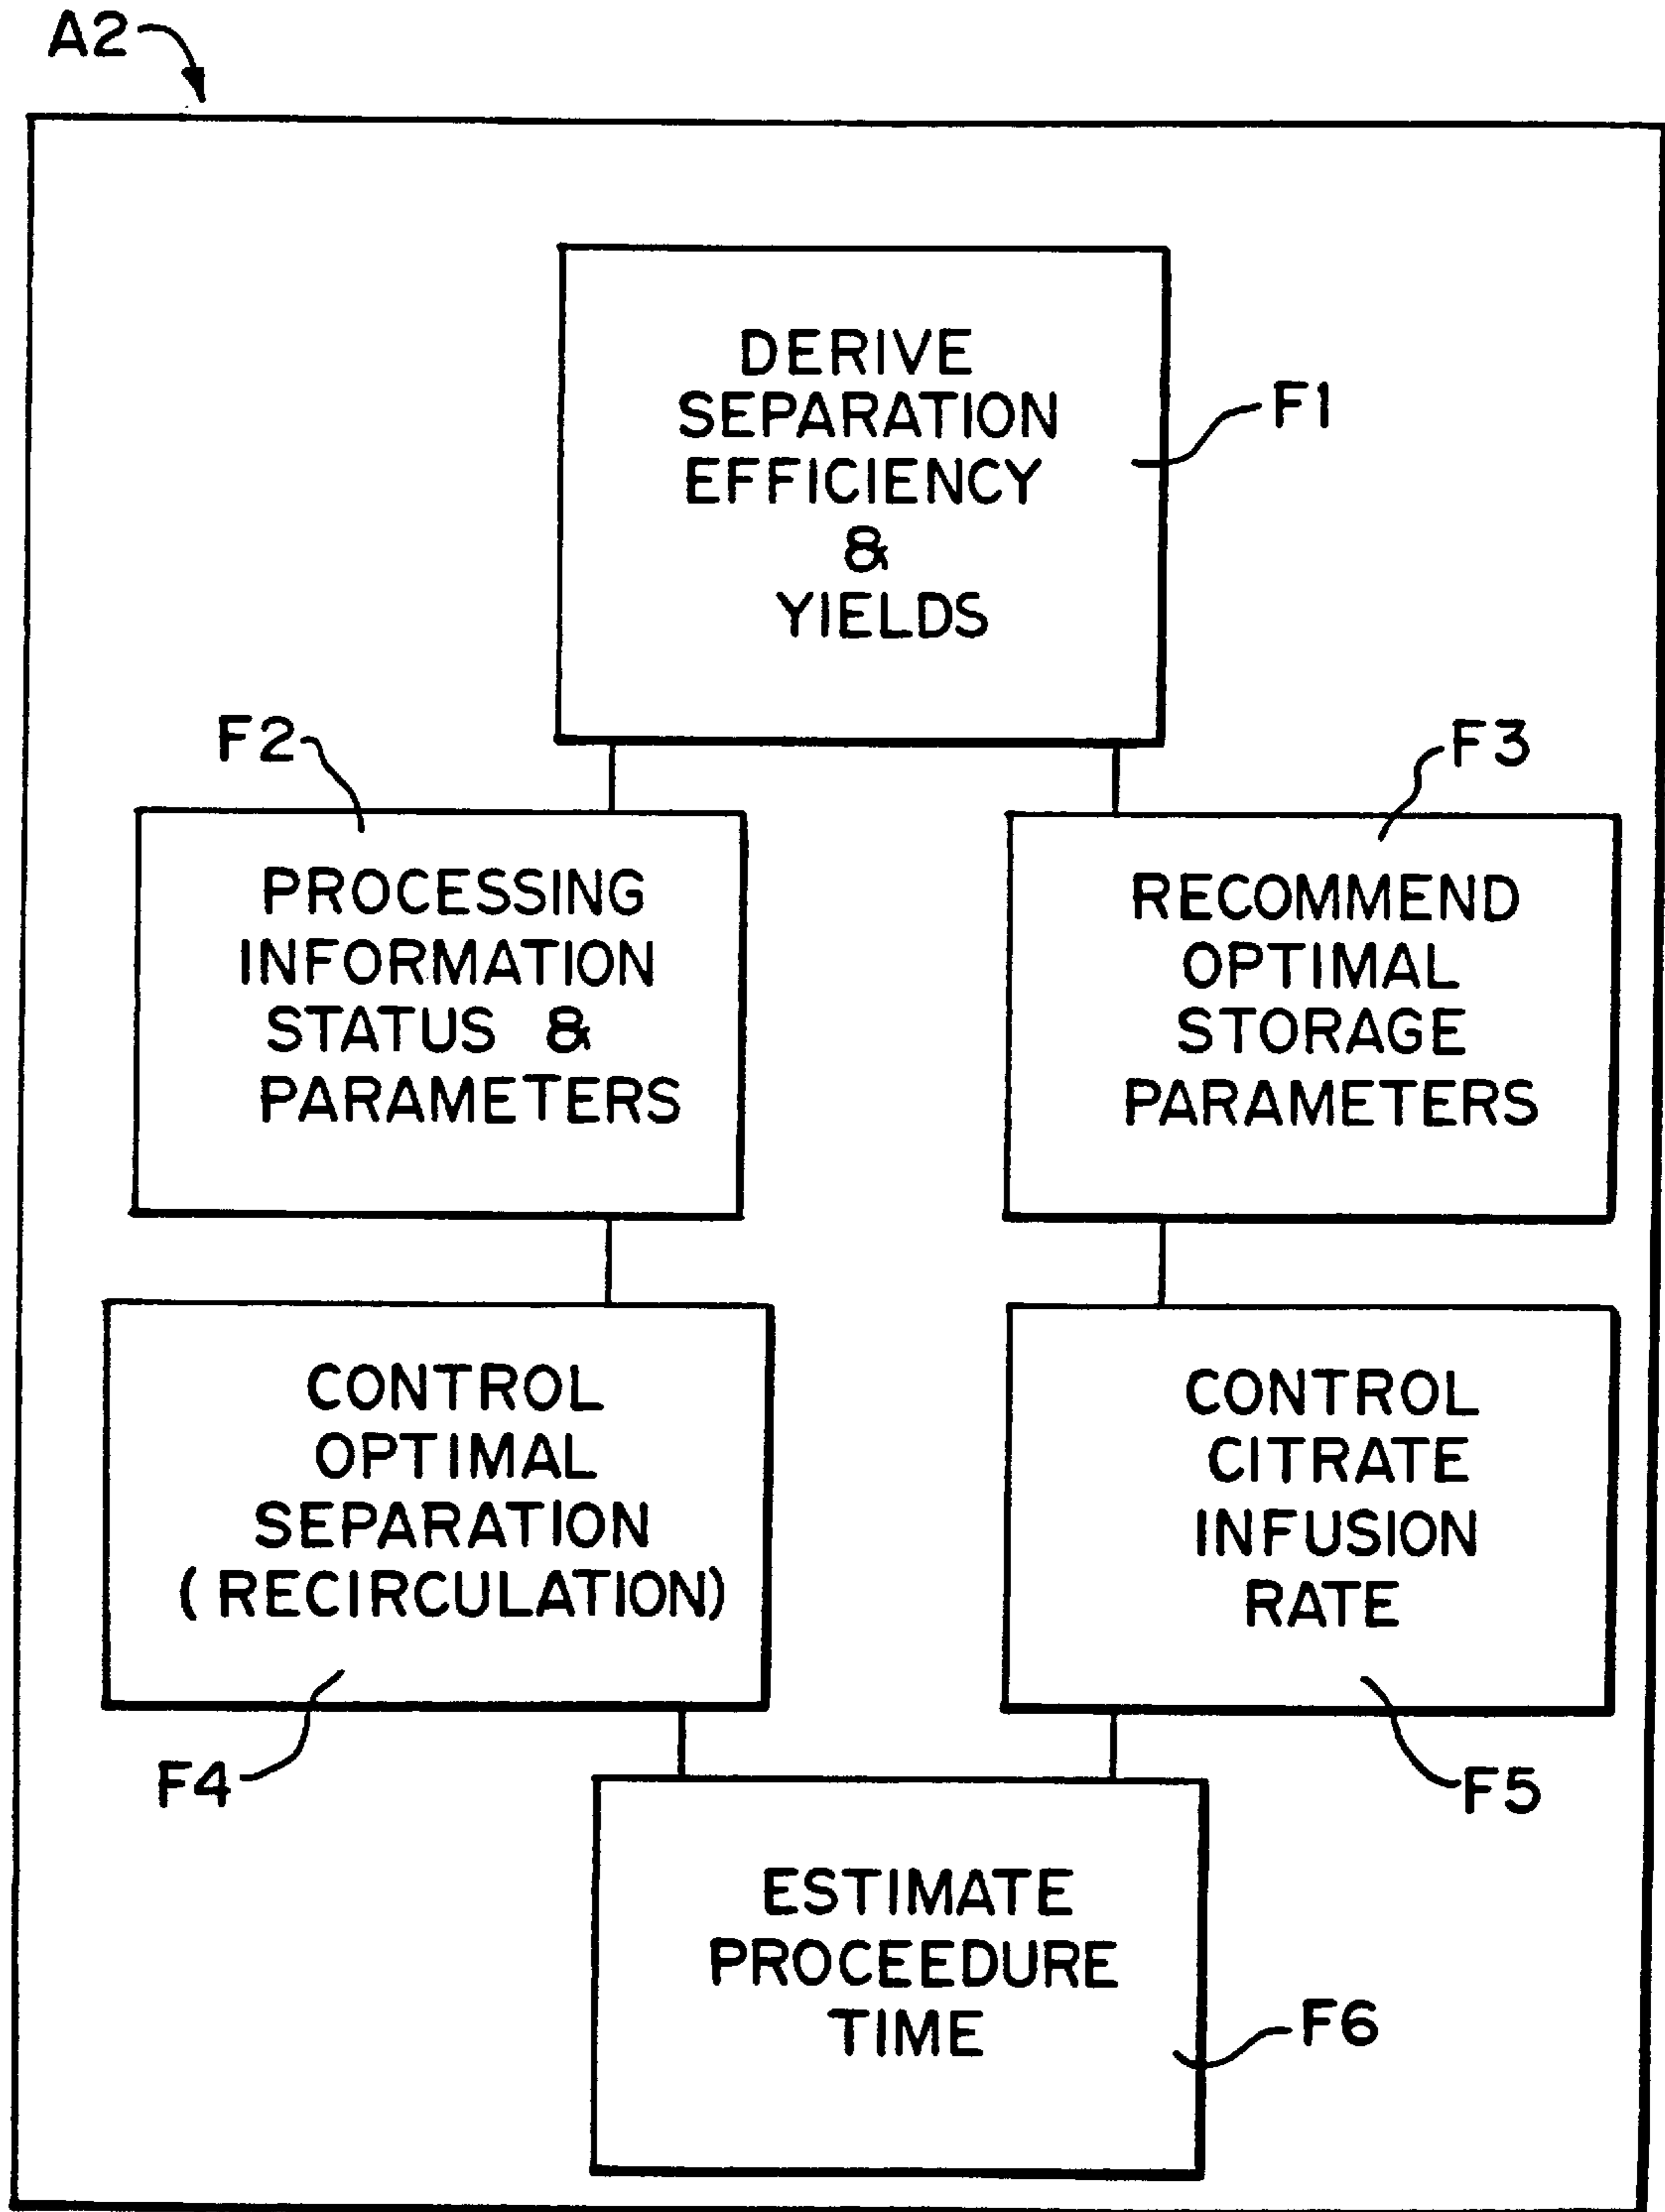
A2

DERIVE SEPARATION EFFICIENCY & YIELDS

F1

F2

PROCESSING INFORMATION STATUS & PARAMETERS

F3

RECOMMEND OPTIMAL STORAGE PARAMETERS

CONTROL OPTIMAL SEPARATION (RECIRCULATION)

F4

CONTROL CITRATE INFUSION RATE

F5

ESTIMATE PROCEEDURE TIME

F6